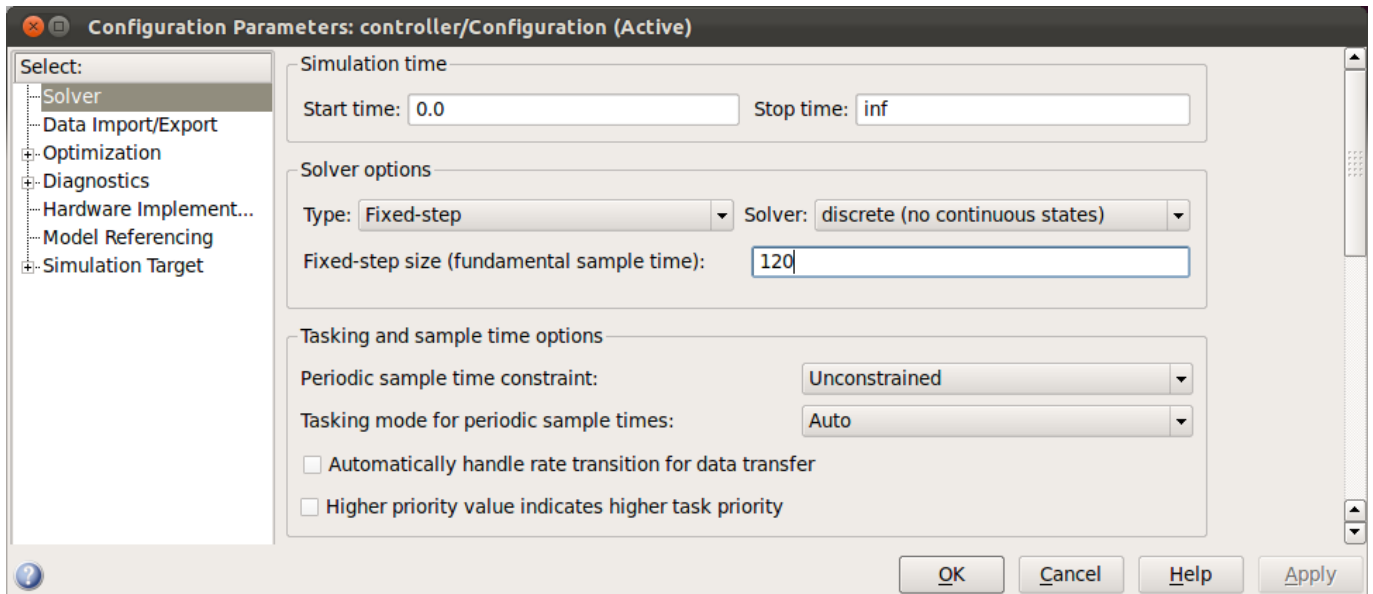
Configuration Parameters: controller/Configuration (Active)

Select:
Solver
Data Import/Export
Optimization
Diagnostics
Hardware Implement...
Model Referencing
Simulation Target

Simulation time
Start time: 0.0
Stop time: inf

Solver options
Type: Fixed-step
Solver: discrete (no continuous states)
Fixed-step size (fundamental sample time): 120

Tasking and sample time options
Periodic sample time constraint: Unconstrained
Tasking mode for periodic sample times: Auto
Automatically handle rate transition for data transfer
Higher priority value indicates higher task priority

OK
Cancel
Help
Apply